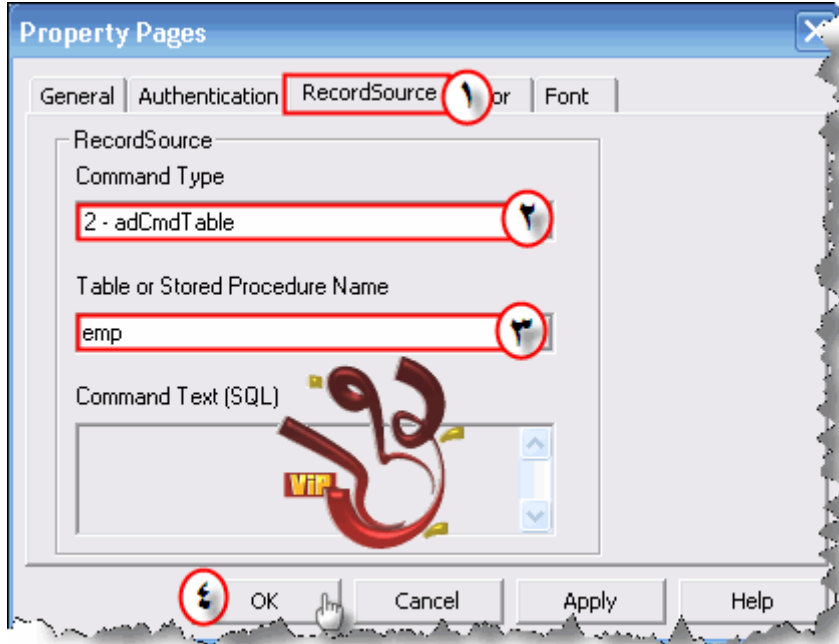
Property Pages

General | Authentication | RecordSource ١ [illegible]or | Font

RecordSource
Command Type
2 - adCmdTable ٢

Table or Stored Procedure Name
emp ٣

Command Text (SQL)

VIP

٤ OK | Cancel | Apply | Help